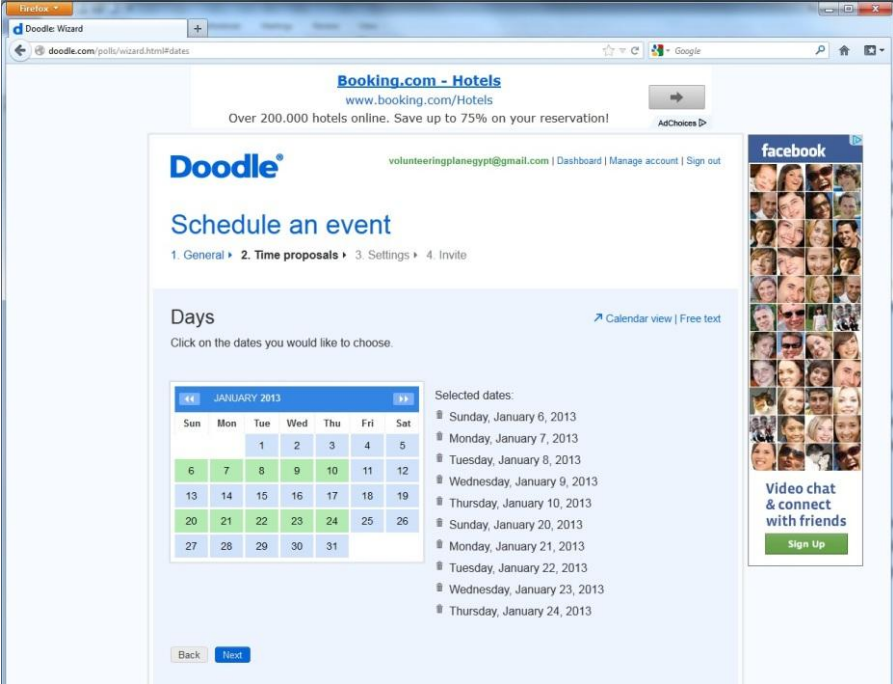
Firefox

Doodle: Wizard

doodle.com/polls/wizard.html#dates

Google

Booking.com - Hotels
www.booking.com/Hotels
Over 200.000 hotels online. Save up to 75% on your reservation!
AdChoices

Doodle

volunteeringplanegypt@gmail.com | Dashboard | Manage account | Sign out

Schedule an event

1. General ▸ 2. Time proposals ▸ 3. Settings ▸ 4. Invite

Days

Calendar view | Free text

Click on the dates you would like to choose.

JANUARY 2013

| Sun | Mon | Tue | Wed | Thu | Fri | Sat |
|---|---|---|---|---|---|---|
| | | 1 | 2 | 3 | 4 | 5 |
| 6 | 7 | 8 | 9 | 10 | 11 | 12 |
| 13 | 14 | 15 | 16 | 17 | 18 | 19 |
| 20 | 21 | 22 | 23 | 24 | 25 | 26 |
| 27 | 28 | 29 | 30 | 31 | | |

Selected dates:
Sunday, January 6, 2013
Monday, January 7, 2013
Tuesday, January 8, 2013
Wednesday, January 9, 2013
Thursday, January 10, 2013
Sunday, January 20, 2013
Monday, January 21, 2013
Tuesday, January 22, 2013
Wednesday, January 23, 2013
Thursday, January 24, 2013

Back Next

facebook

Video chat & connect with friends

Sign Up